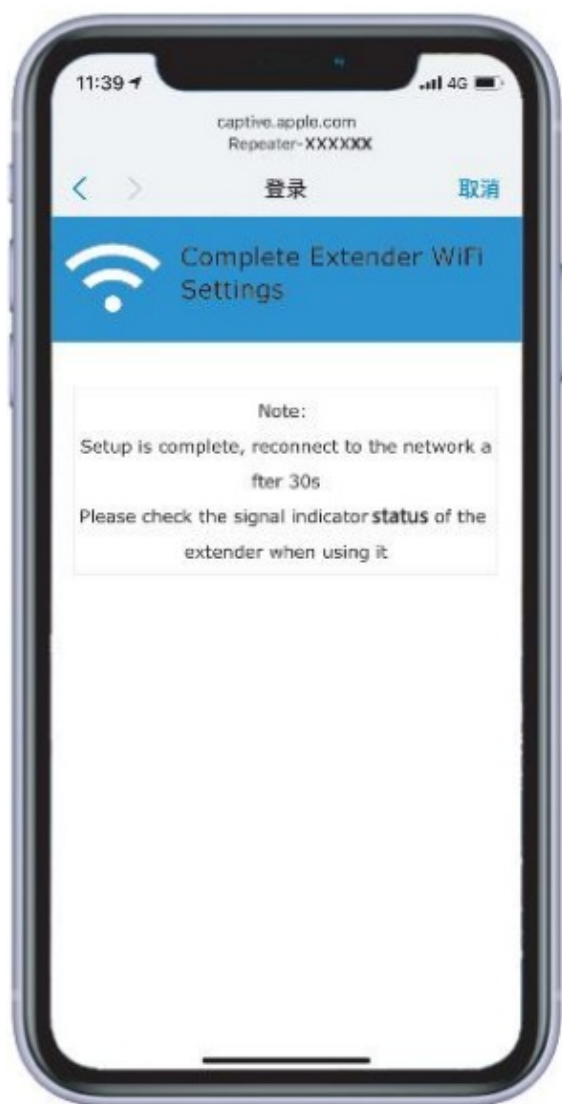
11:39 4G

captive.apple.com
Repeater-XXXXXX

登录 取消

Complete Extender WiFi Settings

Note:
Setup is complete, reconnect to the network a fter 30s
Please check the signal indicator status of the extender when using it